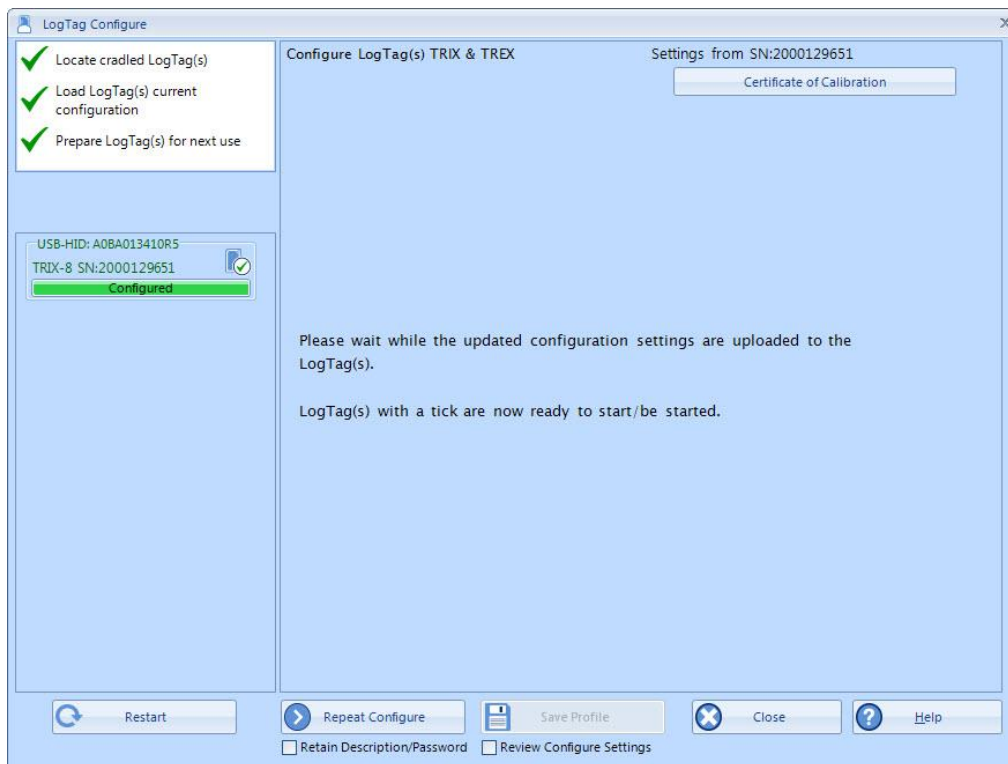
LogTag Configure

Locate cradled LogTag(s)

Load LogTag(s) current configuration

Prepare LogTag(s) for next use

USB-HID: A0BA013410R5

TRIX-8 SN:2000129651

Configured

Configure LogTag(s) TRIX & TREX

Settings from SN:2000129651

Certificate of Calibration

Please wait while the updated configuration settings are uploaded to the LogTag(s).

LogTag(s) with a tick are now ready to start/be started.

Restart

Repeat Configure

Save Profile

Close

Help

Retain Description/Password

Review Configure Settings